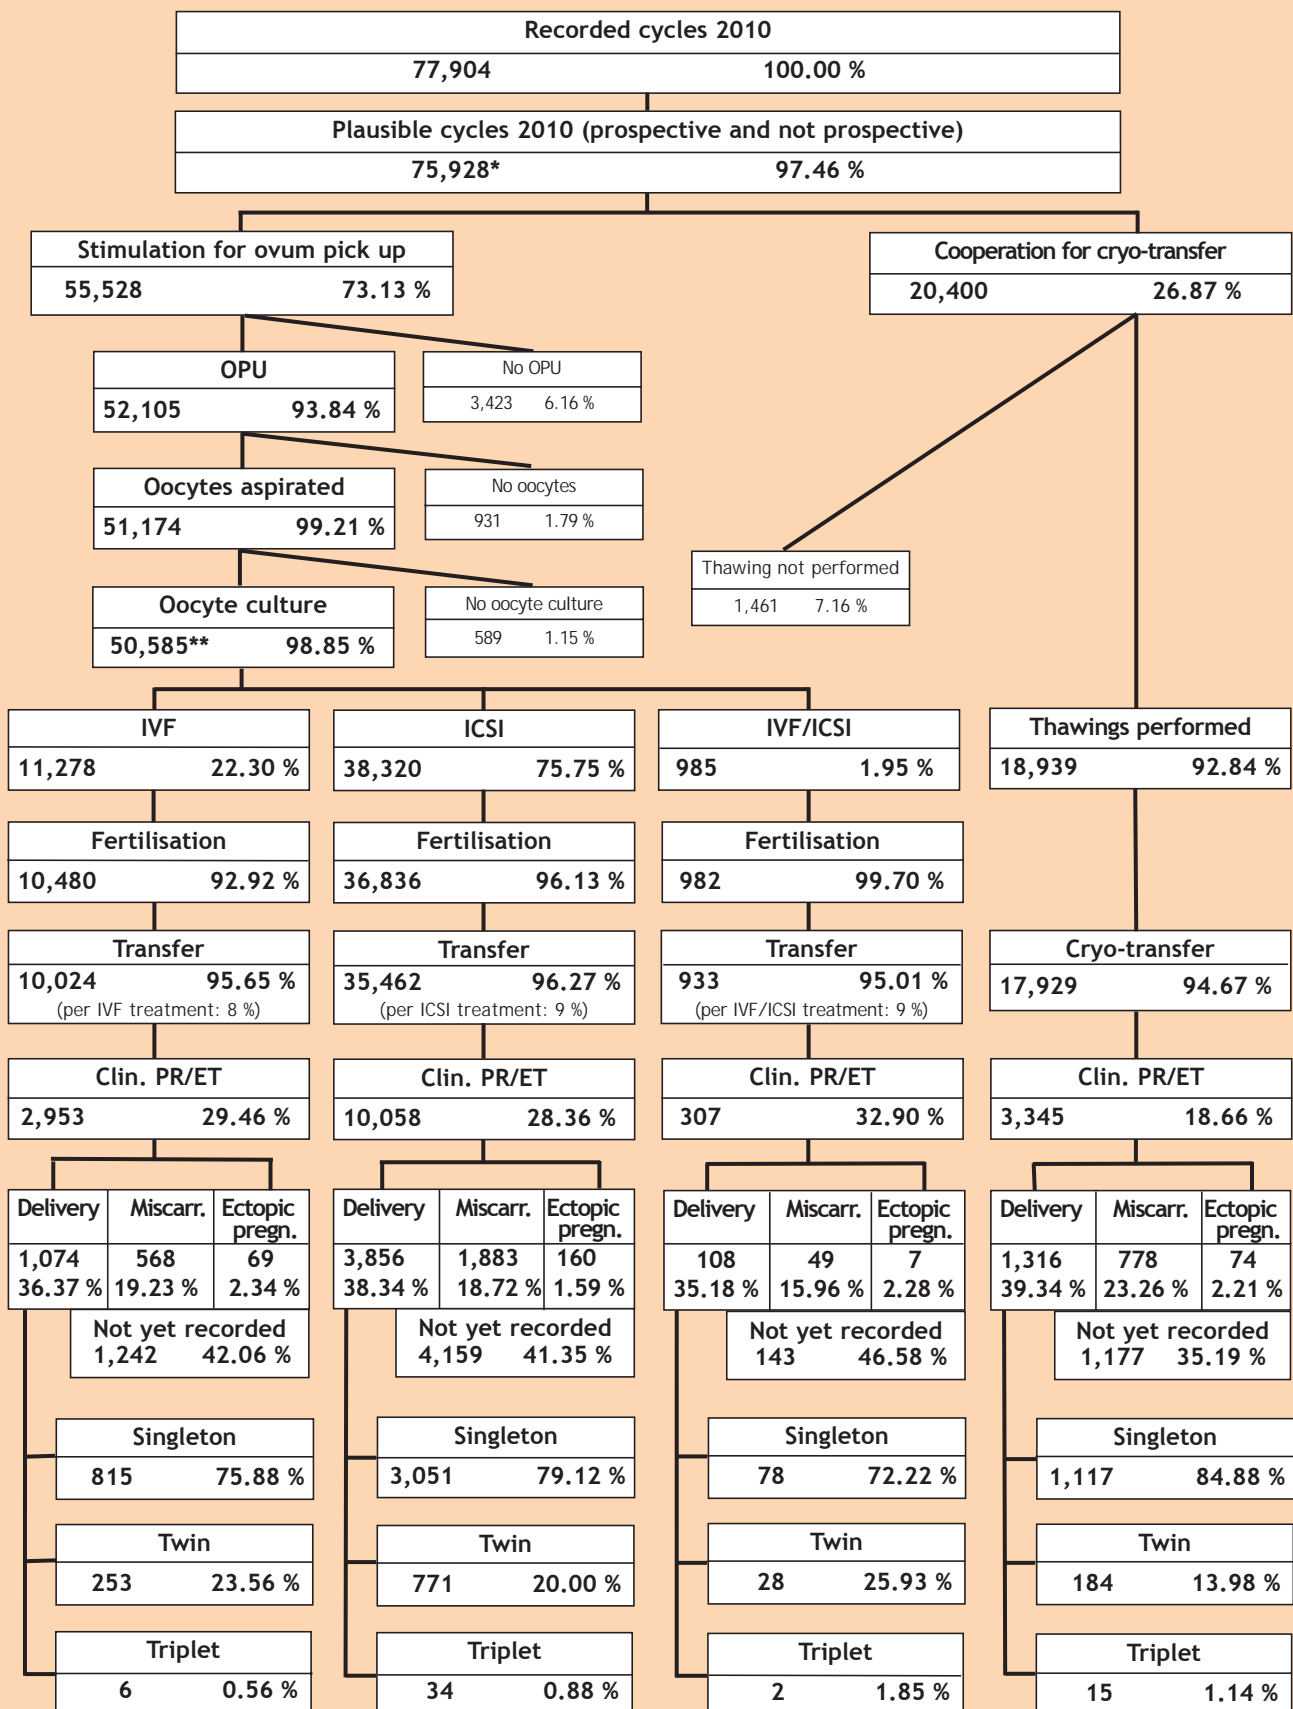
Recorded cycles 2010
77,904 100.00 %

Plausible cycles 2010 (prospective and not prospective)
75,928* 97.46 %

Stimulation for ovum pick up
55,528 73.13 %

Cooperation for cryo-transfer
20,400 26.87 %

OPU
52,105 93.84 %

No OPU
3,423 6.16 %

Oocytes aspirated
51,174 99.21 %

No oocytes
931 1.79 %

Thawing not performed
1,461 7.16 %

Oocyte culture
50,585** 98.85 %

No oocyte culture
589 1.15 %

IVF
11,278 22.30 %

ICSI
38,320 75.75 %

IVF/ICSI
985 1.95 %

Thawings performed
18,939 92.84 %

Fertilisation
10,480 92.92 %

Fertilisation
36,836 96.13 %

Fertilisation
982 99.70 %

Transfer
10,024 95.65 %
(per IVF treatment: 8 %)

Transfer
35,462 96.27 %
(per ICSI treatment: 9 %)

Transfer
933 95.01 %
(per IVF/ICSI treatment: 9 %)

Cryo-transfer
17,929 94.67 %

Clin. PR/ET
2,953 29.46 %

Clin. PR/ET
10,058 28.36 %

Clin. PR/ET
307 32.90 %

Clin. PR/ET
3,345 18.66 %

| Delivery | Miscarr. | Ectopic pregn. |
|---|---|---|
| 1,074 36.37 % | 568 19.23 % | 69 2.34 % |

Not yet recorded
1,242 42.06 %

| Delivery | Miscarr. | Ectopic pregn. |
|---|---|---|
| 3,856 38.34 % | 1,883 18.72 % | 160 1.59 % |

Not yet recorded
4,159 41.35 %

| Delivery | Miscarr. | Ectopic pregn. |
|---|---|---|
| 108 35.18 % | 49 15.96 % | 7 2.28 % |

Not yet recorded
143 46.58 %

| Delivery | Miscarr. | Ectopic pregn. |
|---|---|---|
| 1,316 39.34 % | 778 23.26 % | 74 2.21 % |

Not yet recorded
1,177 35.19 %

Singleton
815 75.88 %

Singleton
3,051 79.12 %

Singleton
78 72.22 %

Singleton
1,117 84.88 %

Twin
253 23.56 %

Twin
771 20.00 %

Twin
28 25.93 %

Twin
184 13.98 %

Triplet
6 0.56 %

Triplet
34 0.88 %

Triplet
2 1.85 %

Triplet
15 1.14 %